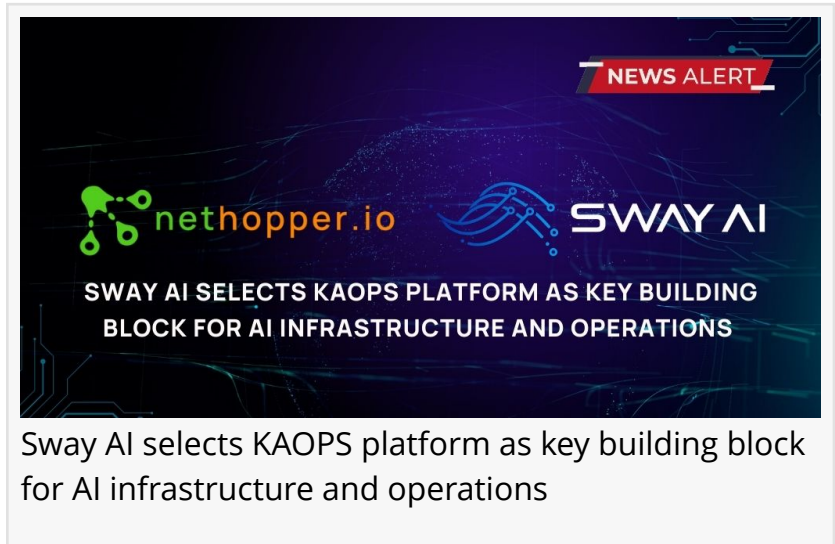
NEWS ALERT

nethopper.io

SWAY AI

SWAY AI SELECTS KAOPS PLATFORM AS KEY BUILDING BLOCK FOR AI INFRASTRUCTURE AND OPERATIONS

Sway AI selects KAOPS platform as key building block for AI infrastructure and operations